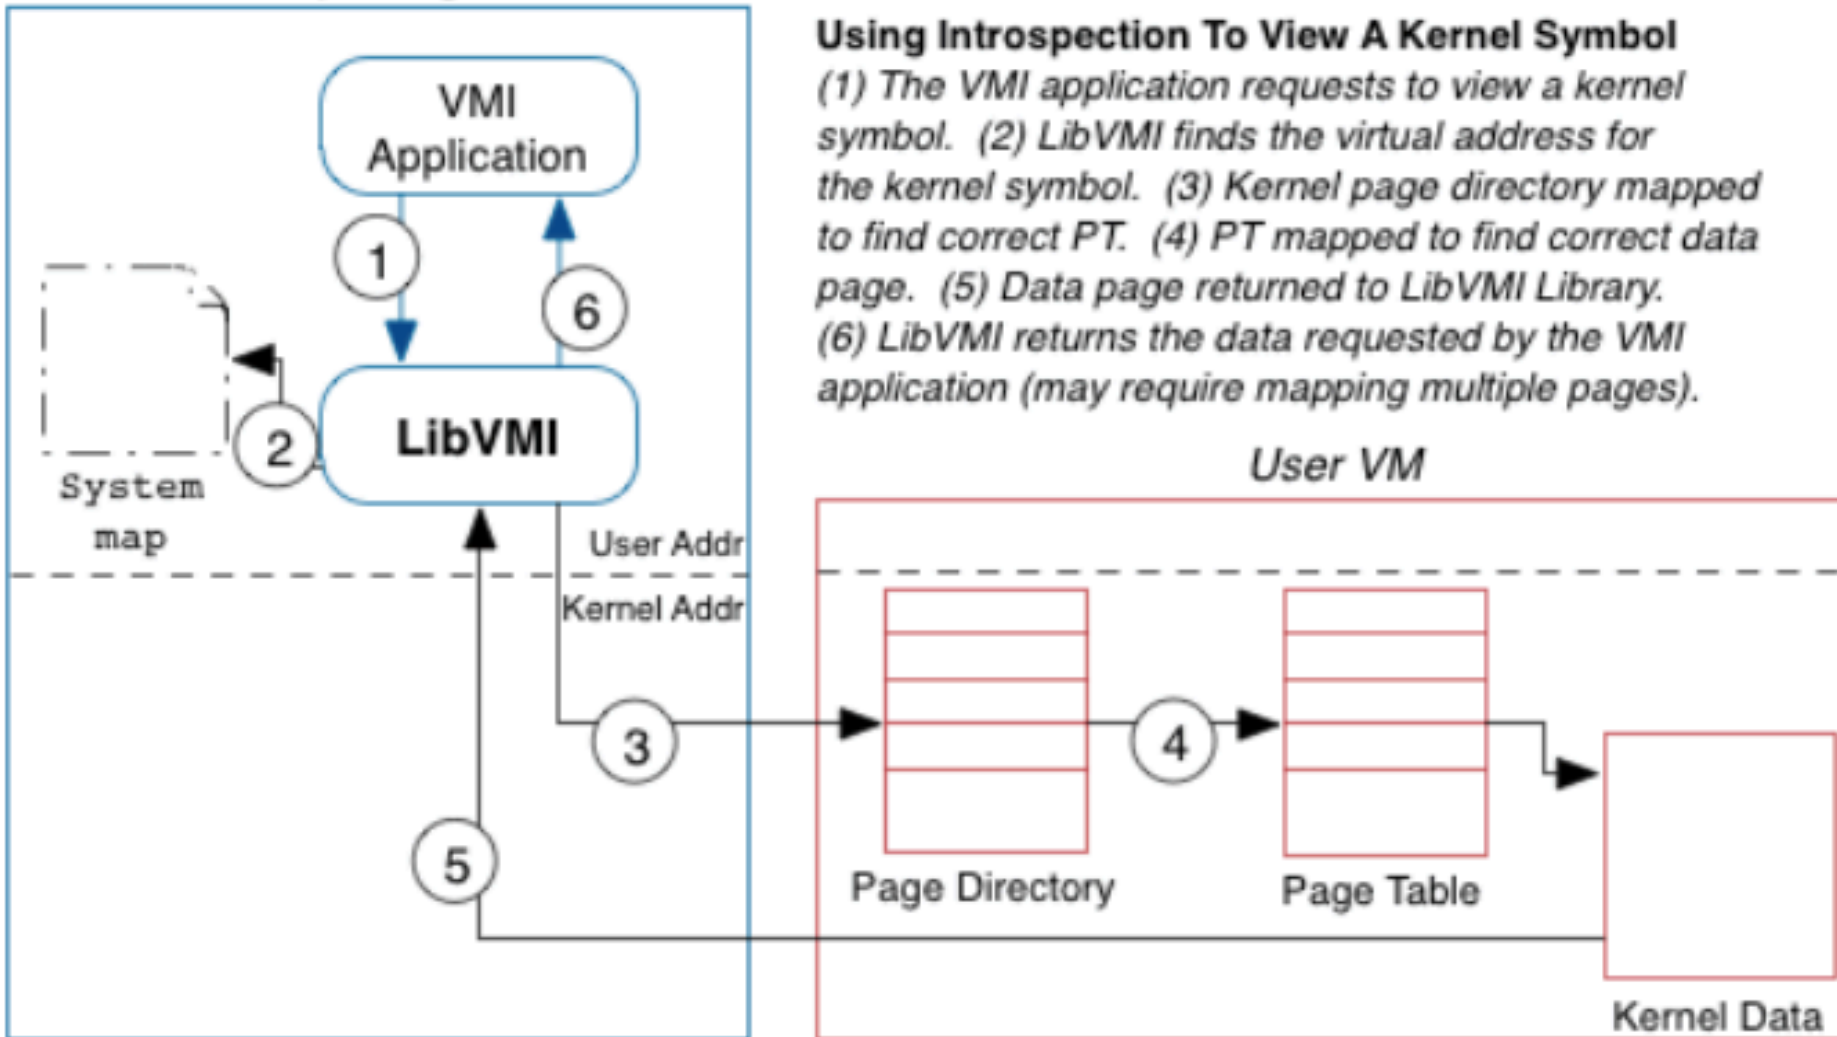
VMI Application

1

6

System map

2

LibVMI

User Addr

Kernel Addr

3

5

Using Introspection To View A Kernel Symbol
(1) The VMI application requests to view a kernel symbol. (2) LibVMI finds the virtual address for the kernel symbol. (3) Kernel page directory mapped to find correct PT. (4) PT mapped to find correct data page. (5) Data page returned to LibVMI Library. (6) LibVMI returns the data requested by the VMI application (may require mapping multiple pages).

User VM

4

Page Directory

Page Table

Kernel Data